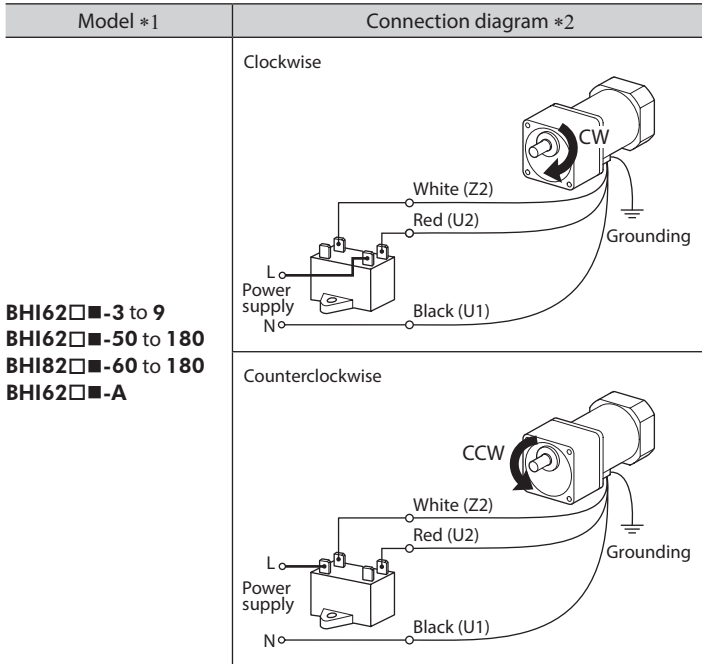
| Model ∗1 | Connection diagram ∗2 |
|---|---|
| **BHI62□■-3** to **9** **BHI62□■-50** to **180** **BHI82□■-60** to **180** **BHI62□■-A** | Clockwise CW White (Z2) Red (U2) Grounding L Power supply N Black (U1) |
| | Counterclockwise CCW White (Z2) Red (U2) Grounding L Power supply N Black (U1) |